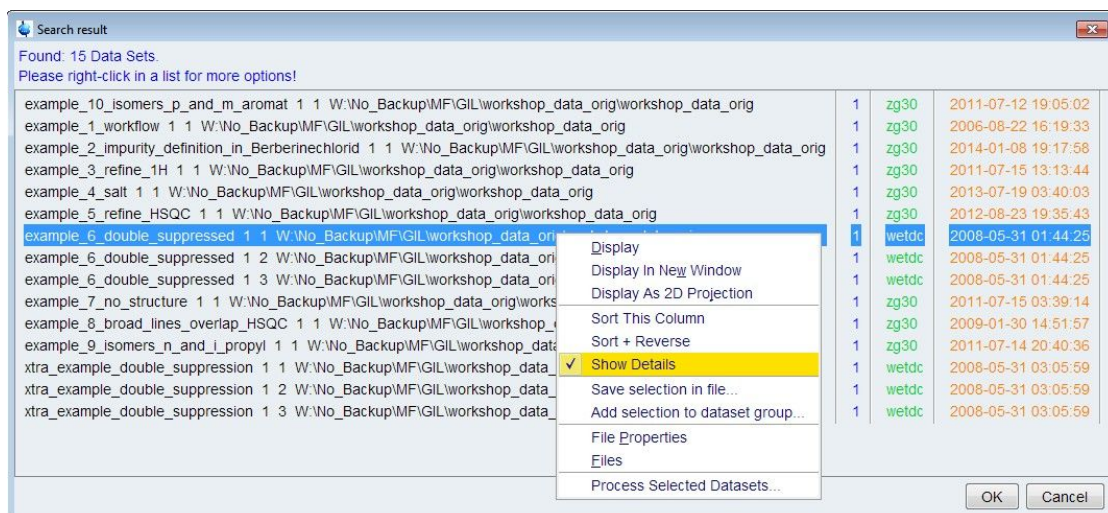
Search result

Found: 15 Data Sets.
Please right-click in a list for more options!

| | | | |
|---|---|---|---|
| example_10_isomers_p_and_m_aromat 1 1 W:\No_Backup\MF\GIL\workshop_data_orig\workshop_data_orig | 1 | zg30 | 2011-07-12 19:05:02 |
| example_1_workflow 1 1 W:\No_Backup\MF\GIL\workshop_data_orig\workshop_data_orig | 1 | zg30 | 2006-08-22 16:19:33 |
| example_2_impurity_definition_in_Berberinechlorid 1 1 W:\No_Backup\MF\GIL\workshop_data_orig\workshop_data_orig | 1 | zg30 | 2014-01-08 19:17:58 |
| example_3_refine_1H 1 1 W:\No_Backup\MF\GIL\workshop_data_orig\workshop_data_orig | 1 | zg30 | 2011-07-15 13:13:44 |
| example_4_salt 1 1 W:\No_Backup\MF\GIL\workshop_data_orig\workshop_data_orig | 1 | zg30 | 2013-07-19 03:40:03 |
| example_5_refine_HSQC 1 1 W:\No_Backup\MF\GIL\workshop_data_orig\workshop_data_orig | 1 | zg30 | 2012-08-23 19:35:43 |
| example_6_double_suppressed 1 1 W:\No_Backup\MF\GIL\workshop_data_ori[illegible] | 1 | wetdc | 2008-05-31 01:44:25 |
| example_6_double_suppressed 1 2 W:\No_Backup\MF\GIL\workshop_data_ori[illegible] | 1 | wetdc | 2008-05-31 01:44:25 |
| example_6_double_suppressed 1 3 W:\No_Backup\MF\GIL\workshop_data_ori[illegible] | 1 | wetdc | 2008-05-31 01:44:25 |
| example_7_no_structure 1 1 W:\No_Backup\MF\GIL\workshop_data_orig\works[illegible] | 1 | zg30 | 2011-07-15 03:39:14 |
| example_8_broad_lines_overlap_HSQC 1 1 W:\No_Backup\MF\GIL\workshop_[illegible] | 1 | zg30 | 2009-01-30 14:51:57 |
| example_9_isomers_n_and_i_propyl 1 1 W:\No_Backup\MF\GIL\workshop_data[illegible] | 1 | zg30 | 2011-07-14 20:40:36 |
| xtra_example_double_suppression 1 1 W:\No_Backup\MF\GIL\workshop_data_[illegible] | 1 | wetdc | 2008-05-31 03:05:59 |
| xtra_example_double_suppression 1 2 W:\No_Backup\MF\GIL\workshop_data_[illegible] | 1 | wetdc | 2008-05-31 03:05:59 |
| xtra_example_double_suppression 1 3 W:\No_Backup\MF\GIL\workshop_data_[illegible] | 1 | wetdc | 2008-05-31 03:05:59 |

Display
Display In New Window
Display As 2D Projection
Sort This Column
Sort + Reverse
✓ Show Details
Save selection in file...
Add selection to dataset group...
File Properties
Files
Process Selected Datasets...

OK Cancel